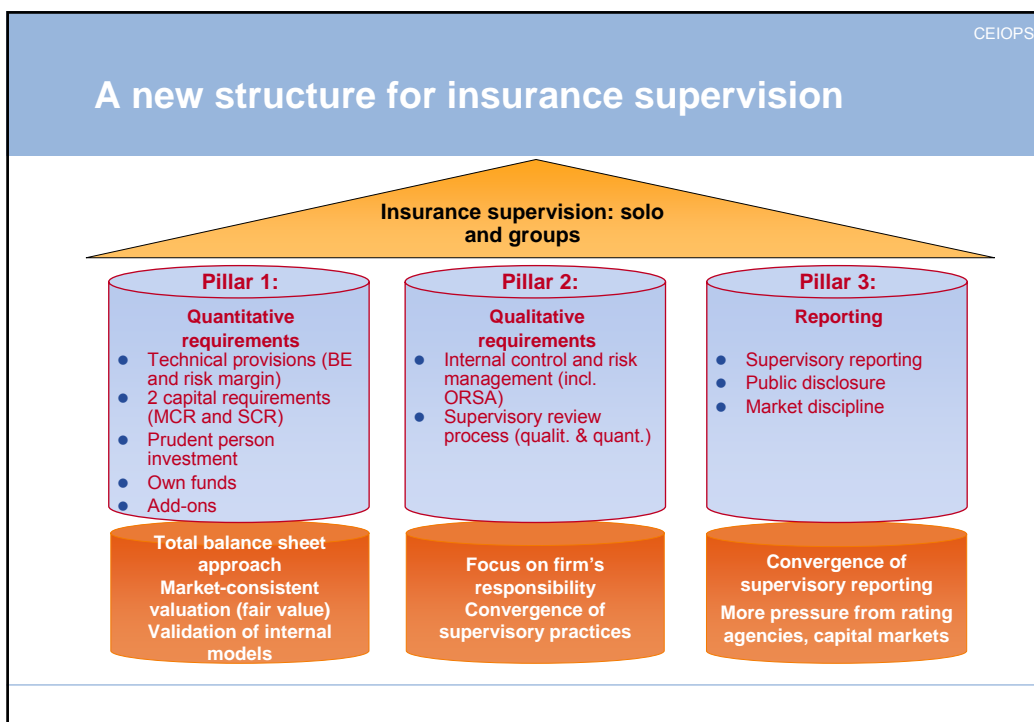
CEIOPS

A new structure for insurance supervision

Insurance supervision: solo and groups

Pillar 1:

Quantitative requirements

- Technical provisions (BE and risk margin)
- 2 capital requirements (MCR and SCR)
- Prudent person investment
- Own funds
- Add-ons

Total balance sheet approach
Market-consistent valuation (fair value)
Validation of internal models

Pillar 2:

Qualitative requirements

- Internal control and risk management (incl. ORSA)
- Supervisory review process (qualit. & quant.)

Focus on firm's responsibility
Convergence of supervisory practices

Pillar 3:

Reporting

- Supervisory reporting
- Public disclosure
- Market discipline

Convergence of supervisory reporting
More pressure from rating agencies, capital markets